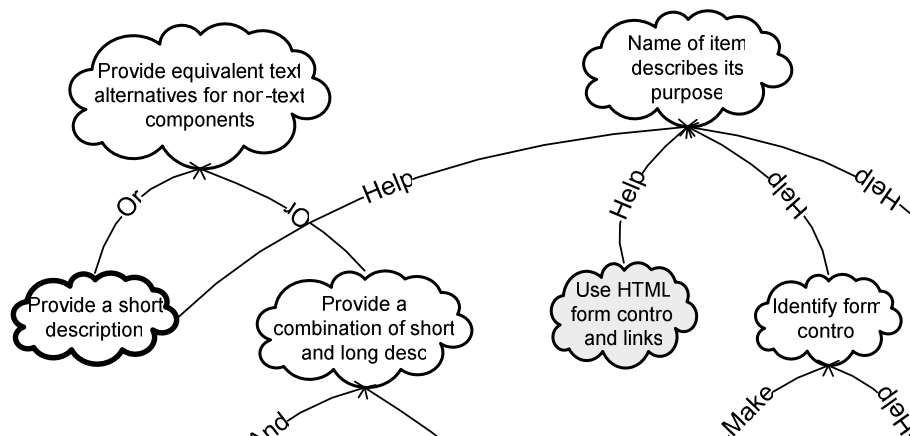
Provide equivalent text alternatives for non-text components

Name of item describes its purpose

Or

Or

Help

Help

Help

Help

Provide a short description

Provide a combination of short and long desc

Use HTML form contro and links

Identify form contro

And

Make

Help